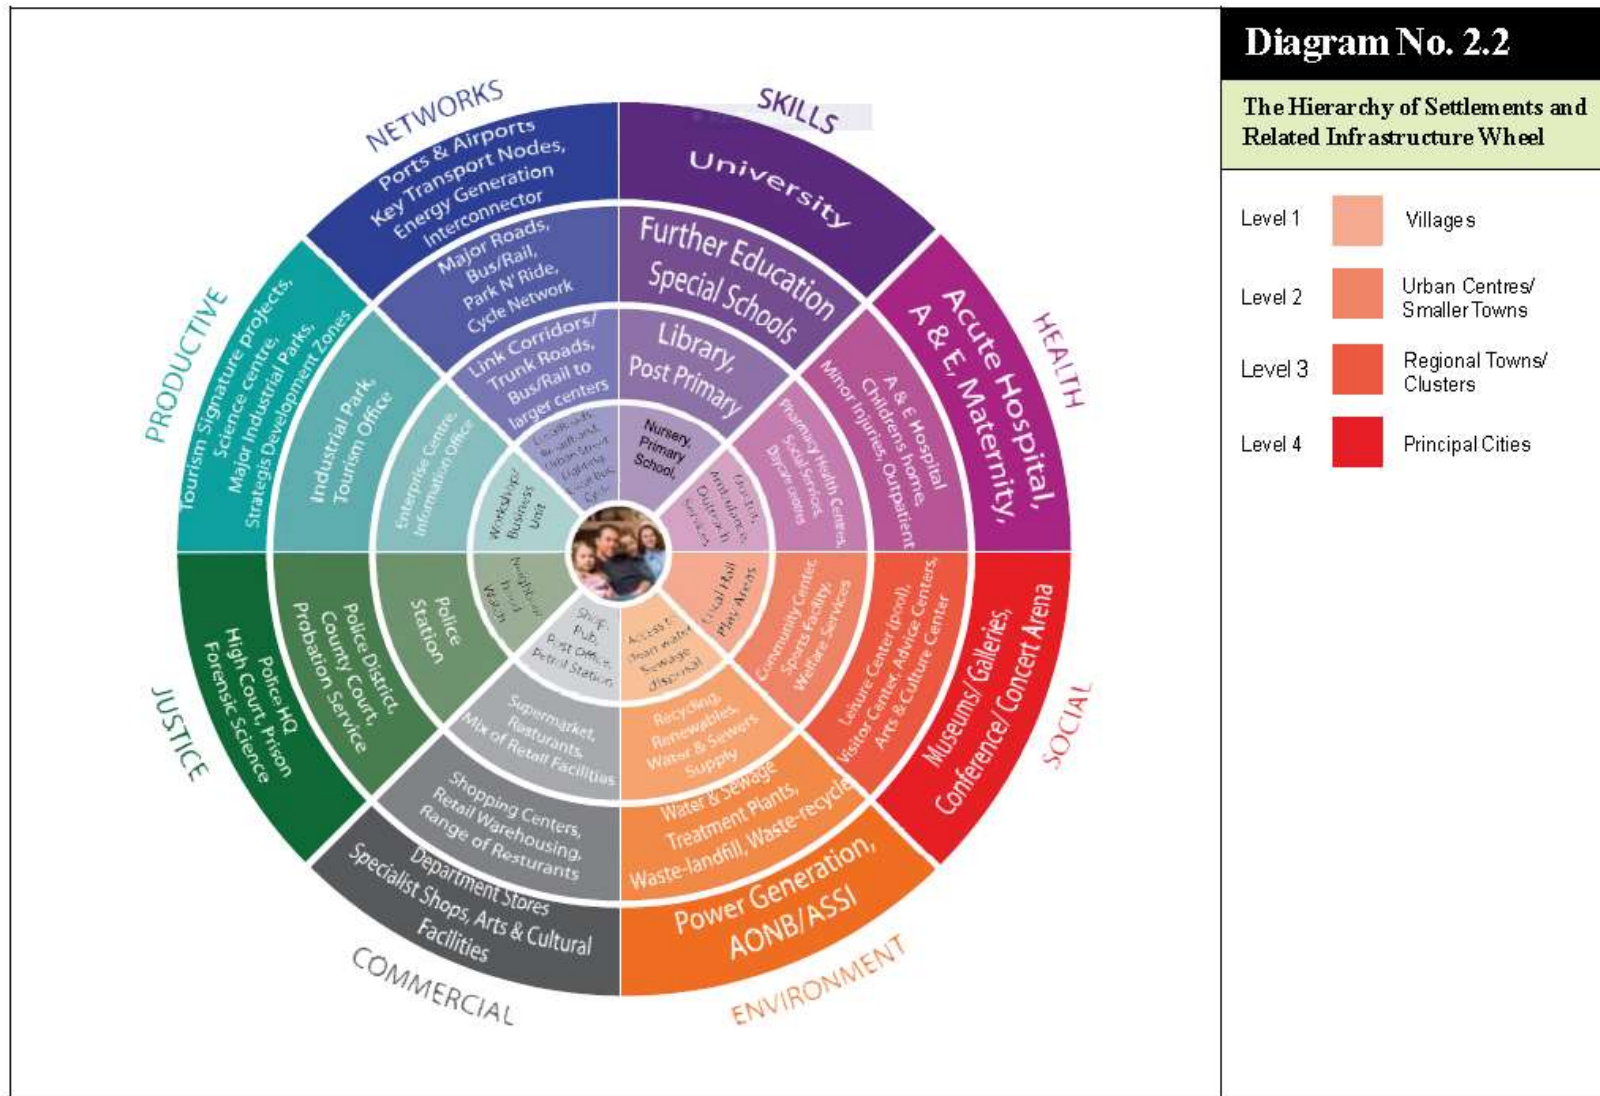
Diagram No. 2.2

The Hierarchy of Settlements and Related Infrastructure Wheel

Level 1 Villages

Level 2 Urban Centres/ Smaller Towns

Level 3 Regional Towns/ Clusters

Level 4 Principal Cities

NETWORKS

Ports & Airports Key Transport Nodes, Energy Generation Interconnector

Major Roads, Bus/Rail, Park N' Ride, Cycle Network

Link Corridors/ Trunk Roads, Bus/Rail to larger centers

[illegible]

SKILLS

University

Further Education Special Schools

Library, Post Primary

Nursery, Primary School

HEALTH

Acute Hospital, A & E, Maternity,

A & E Hospital Childrens home, Minor Injuries, Outpatient

Pharmacy Health Centres, Social Services, Day care units

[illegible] Outreach Services

SOCIAL

Museums/ Galleries, Conference/ Concert Arena

Leisure Center (pool), Visitor Center, Advice Centers, Arts & Culture Center

Community Center, Sports Facility, Welfare Services

Local Hall, Play Areas

ENVIRONMENT

Power Generation, AONB/ASSI

Water & Sewage Treatment Plants, Waste-landfill, Waste-recycle

Recycling, Renewables, Water & Sewers Supply

Access to clean water Sewage disposal

COMMERCIAL

Department Stores Specialist Shops, Arts & Cultural Facilities

Shopping Centers, Retail Warehousing, Range of Resturants

Supermarket, Resturants, Mix of Retail Facilities

Shop, Pub, Post Office, Petrol Station

JUSTICE

Police HQ High Court, Prison Forensic Science

Police District, County Court, Probation Service

Police Station

Neighbour Hood Watch

PRODUCTIVE

Tourism Signature projects, Science centre, Major Industrial Parks, Strategic Development Zones

Industrial Park, Tourism Office

Enterprise Centre, Information Office

Workshop/ Business Unit